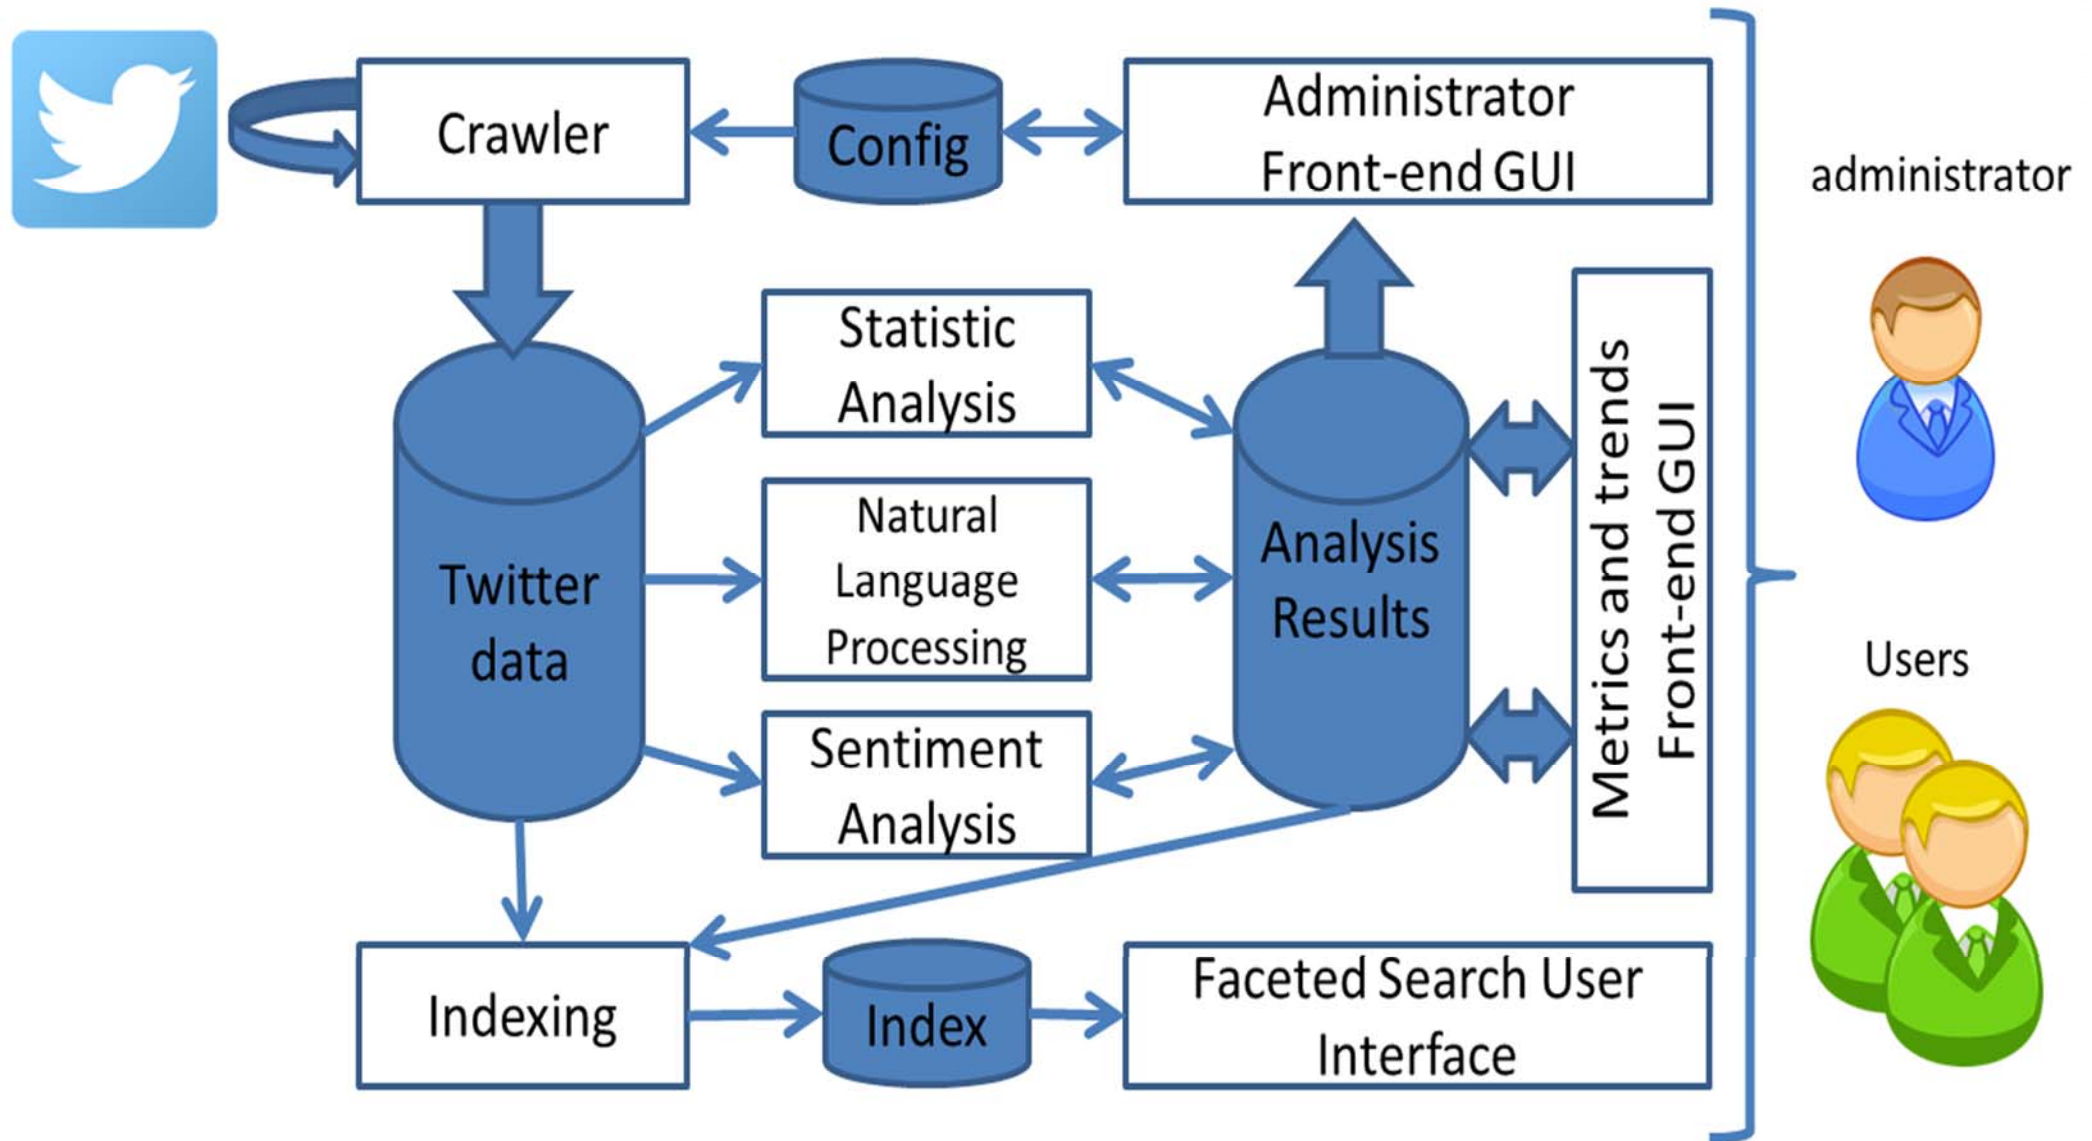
Crawler

Config

Administrator Front-end GUI

administrator

Statistic Analysis

Natural Language Processing

Sentiment Analysis

Twitter data

Analysis Results

Metrics and trends Front-end GUI

Users

Indexing

Index

Faceted Search User Interface